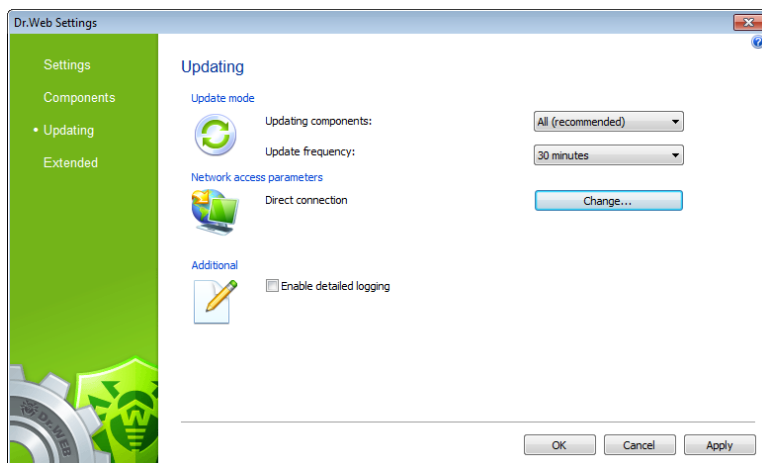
Dr.Web Settings

Settings
Components
• Updating
Extended

Updating

Update mode
Updating components: All (recommended)
Update frequency: 30 minutes

Network access parameters
Direct connection
Change...

Additional
Enable detailed logging

Dr.WEB

OK
Cancel
Apply